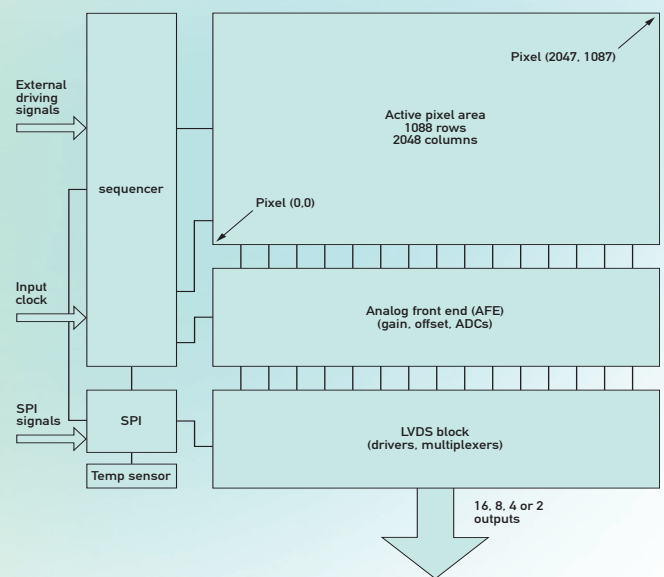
External driving signals

sequencer

Input clock

SPI signals

SPI

Temp sensor

Pixel (2047, 1087)

Active pixel area
1088 rows
2048 columns

Pixel (0,0)

Analog front end (AFE)
(gain, offset, ADCs)

LVDS block
(drivers, multiplexers)

16, 8, 4 or 2 outputs